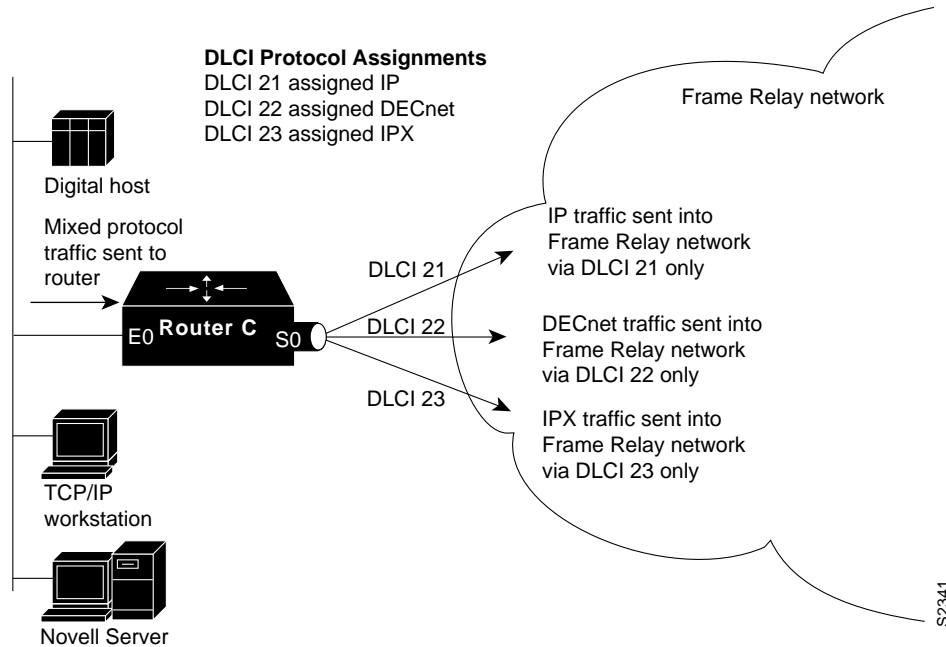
DLCI Protocol Assignments
DLCI 21 assigned IP
DLCI 22 assigned DECnet
DLCI 23 assigned IPX

Frame Relay network

Digital host

Mixed protocol traffic sent to router

Router C
E0
S0

DLCI 21
DLCI 22
DLCI 23

IP traffic sent into Frame Relay network via DLCI 21 only

DECnet traffic sent into Frame Relay network via DLCI 22 only

IPX traffic sent into Frame Relay network via DLCI 23 only

TCP/IP workstation

Novell Server

S2341